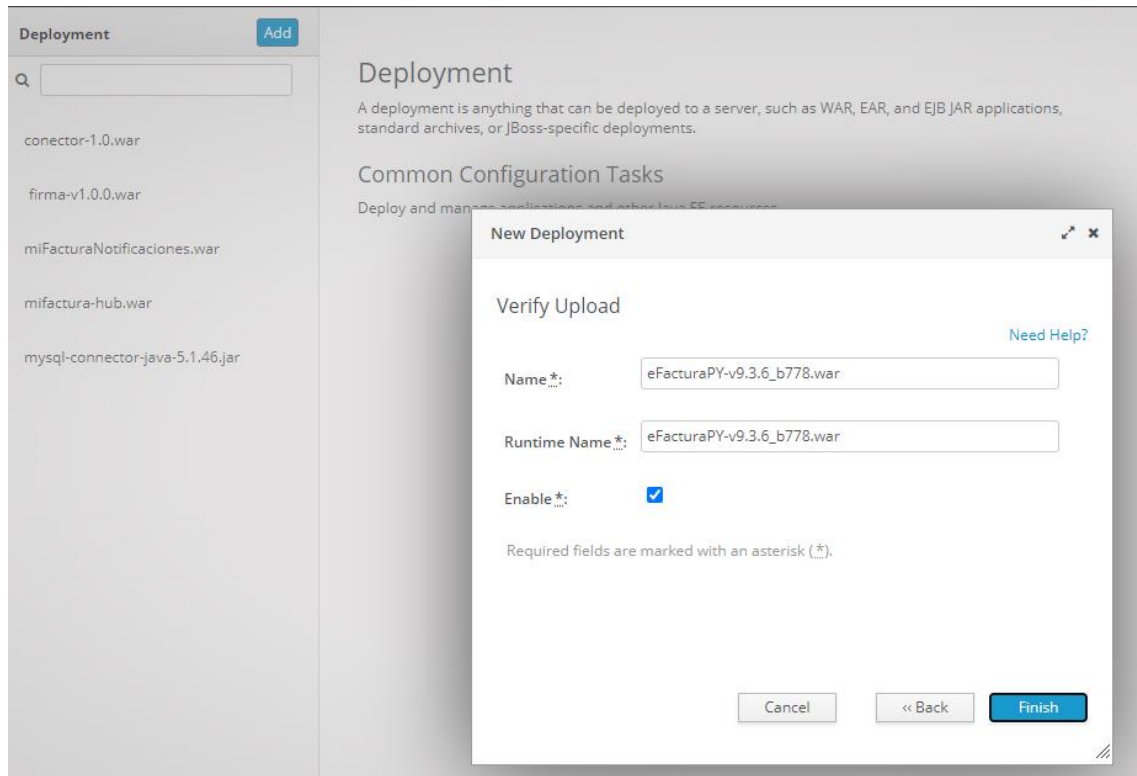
Deployment
Add

conector-1.0.war

firma-v1.0.0.war

miFacturaNotificaciones.war

mifactura-hub.war

mysql-connector-java-5.1.46.jar

Deployment

A deployment is anything that can be deployed to a server, such as WAR, EAR, and EJB JAR applications, standard archives, or JBoss-specific deployments.

Common Configuration Tasks

Deploy and man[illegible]

New Deployment

Verify Upload

Need Help?

Name *: eFacturaPY-v9.3.6_b778.war

Runtime Name *: eFacturaPY-v9.3.6_b778.war

Enable *:

Required fields are marked with an asterisk (*).

Cancel
« Back
Finish